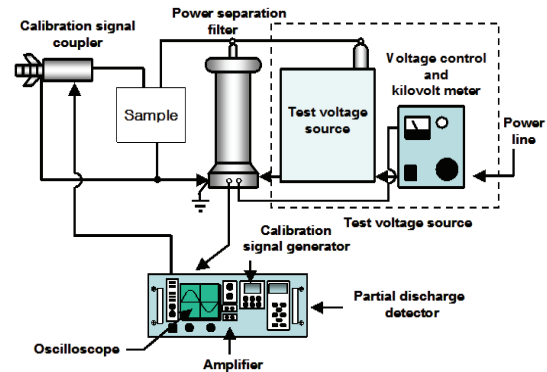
Calibration signal coupler

Power separation filter

Sample

Test voltage source

Voltage control and kilovolt meter

Power line

Test voltage source

Calibration signal generator

Partial discharge detector

Oscilloscope

Amplifier